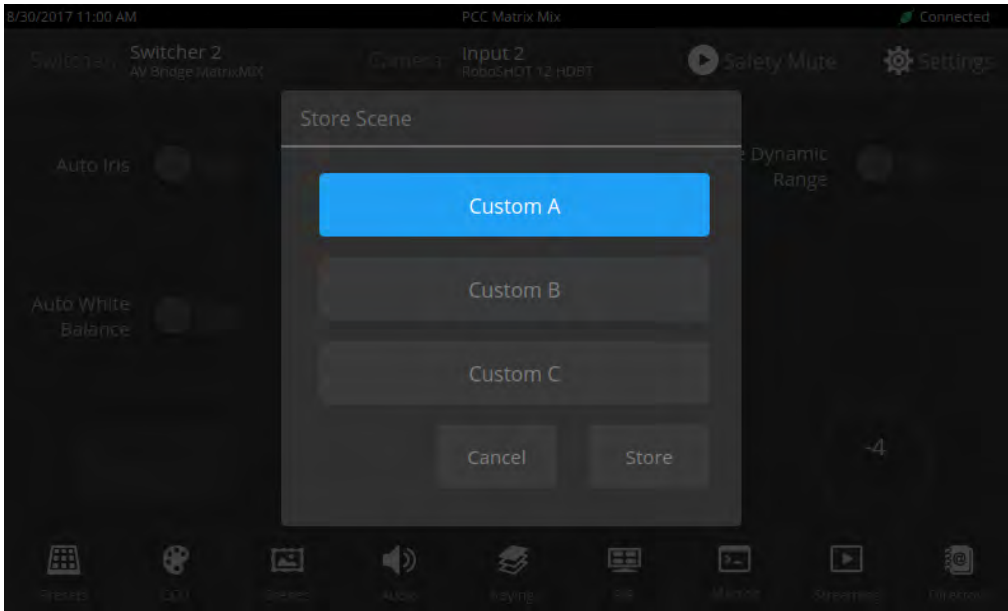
8/30/2017 11:00 AM

PCC Matrix Mix

Connected

Switcher: Switcher 2
AV Bridge MatrixMIX

Camera: Input 2
RoboSHOT 12 HDBT

Safety Mute

Settings

Auto Iris

Auto White Balance

Dynamic Range

-4

Store Scene

Custom A

Custom B

Custom C

Cancel

Store

Presets

CCU

Scenes

Audio

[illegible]

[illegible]

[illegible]

Streaming

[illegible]